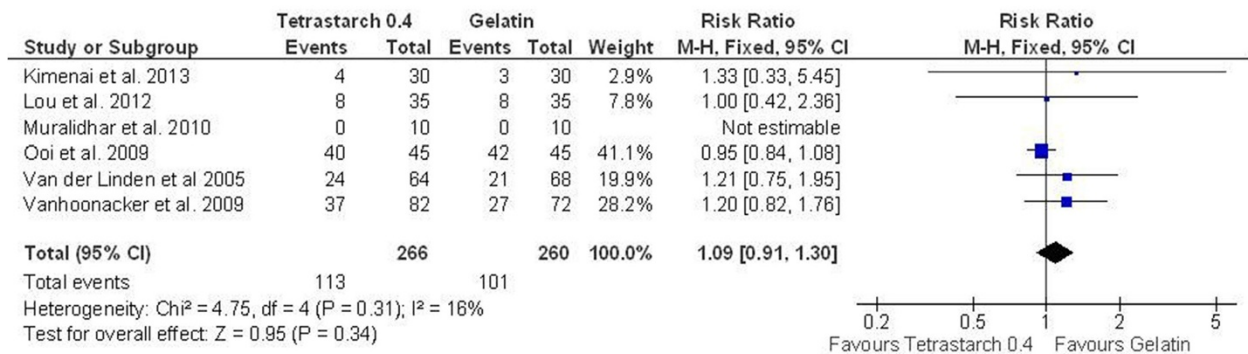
| Study or Subgroup | Tetrastarch 0.4 Events | Tetrastarch 0.4 Total | Gelatin Events | Gelatin Total | Weight | Risk Ratio M-H, Fixed, 95% CI |
|---|---|---|---|---|---|---|
| Kimenai et al. 2013 | 4 | 30 | 3 | 30 | 2.9% | 1.33 [0.33, 5.45] |
| Lou et al. 2012 | 8 | 35 | 8 | 35 | 7.8% | 1.00 [0.42, 2.36] |
| Muralidhar et al. 2010 | 0 | 10 | 0 | 10 | | Not estimable |
| Ooi et al. 2009 | 40 | 45 | 42 | 45 | 41.1% | 0.95 [0.84, 1.08] |
| Van der Linden et al 2005 | 24 | 64 | 21 | 68 | 19.9% | 1.21 [0.75, 1.95] |
| Vanhoonacker et al. 2009 | 37 | 82 | 27 | 72 | 28.2% | 1.20 [0.82, 1.76] |
| **Total (95% CI)** | | **266** | | **260** | **100.0%** | **1.09 [0.91, 1.30]** |
| Total events | 113 | | 101 | | | |

Heterogeneity: Chi² = 4.75, df = 4 (P = 0.31); I² = 16%
Test for overall effect: Z = 0.95 (P = 0.34)

Risk Ratio
M-H, Fixed, 95% CI

0.2 0.5 1 2 5
Favours Tetrastarch 0.4 Favours Gelatin